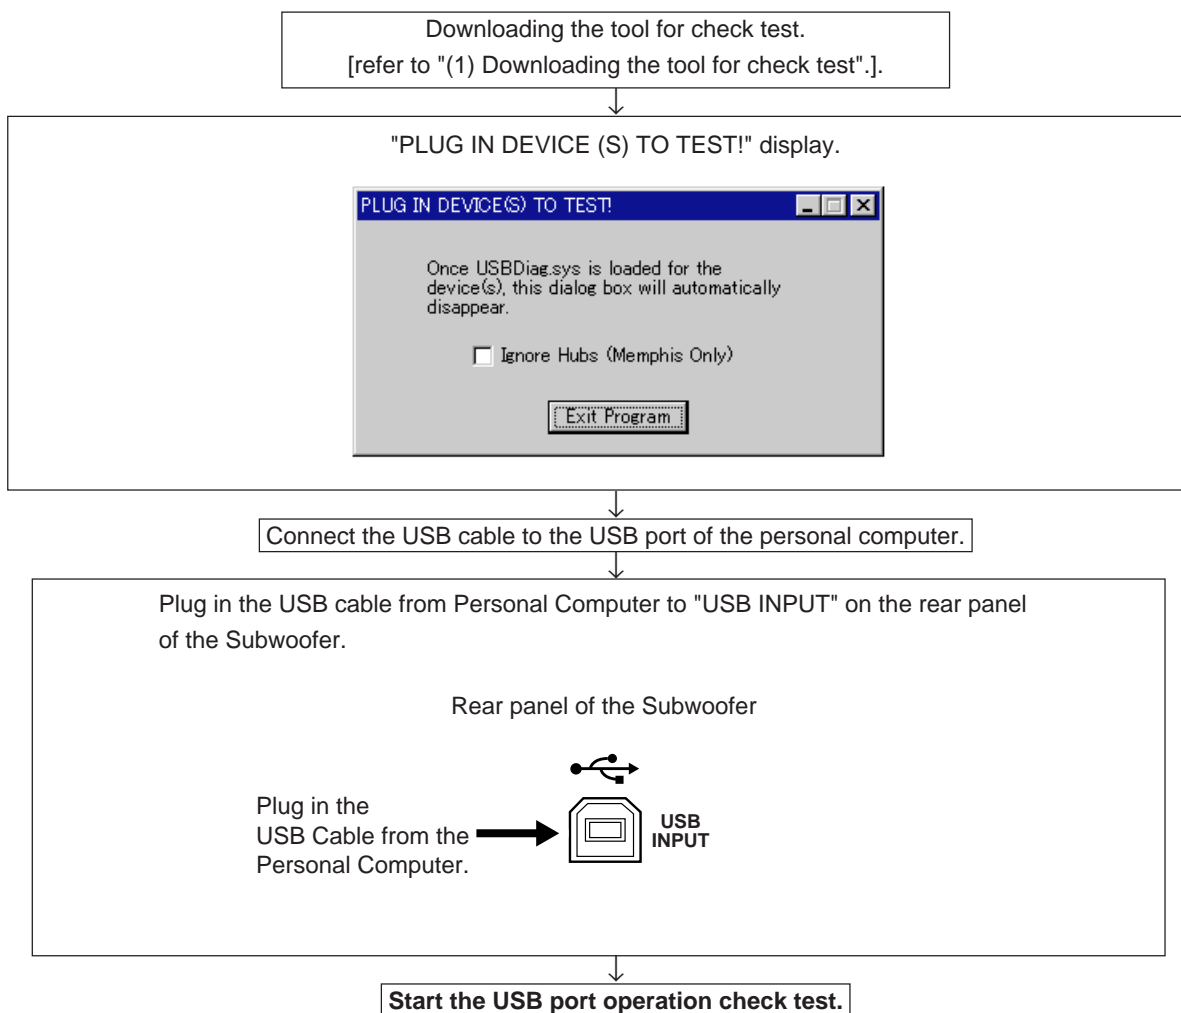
Downloading the tool for check test.
[refer to "(1) Downloading the tool for check test".].

"PLUG IN DEVICE (S) TO TEST!" display.

PLUG IN DEVICE(S) TO TEST!

Once USBDiag.sys is loaded for the device(s), this dialog box will automatically disappear.

Ignore Hubs (Memphis Only)

Exit Program

Connect the USB cable to the USB port of the personal computer.

Plug in the USB cable from Personal Computer to "USB INPUT" on the rear panel of the Subwoofer.

Rear panel of the Subwoofer

Plug in the USB Cable from the Personal Computer.

USB INPUT

Start the USB port operation check test.